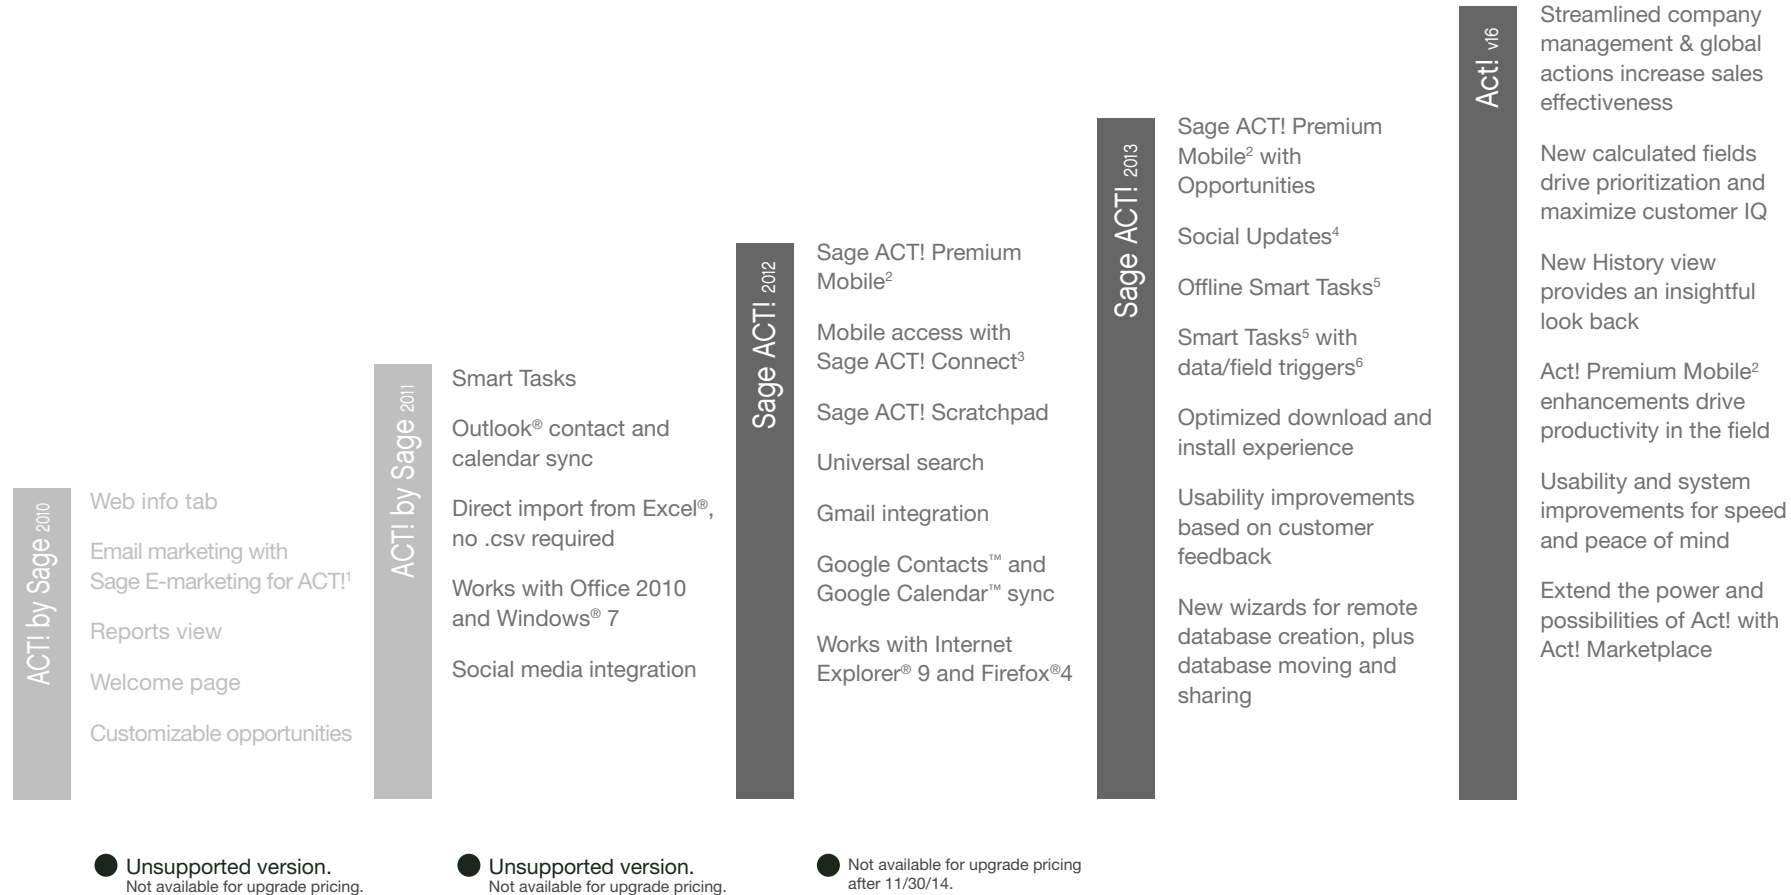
ACT! by Sage 2010

Web info tab

Email marketing with Sage E-marketing for ACT!$^{1}$

Reports view

Welcome page

Customizable opportunities

ACT! by Sage 2011

Smart Tasks

Outlook® contact and calendar sync

Direct import from Excel®, no .csv required

Works with Office 2010 and Windows® 7

Social media integration

Sage ACT! 2012

Sage ACT! Premium Mobile$^{2}$

Mobile access with Sage ACT! Connect$^{3}$

Sage ACT! Scratchpad

Universal search

Gmail integration

Google Contacts™ and Google Calendar™ sync

Works with Internet Explorer® 9 and Firefox®4

Sage ACT! 2013

Sage ACT! Premium Mobile$^{2}$ with Opportunities

Social Updates$^{4}$

Offline Smart Tasks$^{5}$

Smart Tasks$^{5}$ with data/field triggers$^{6}$

Optimized download and install experience

Usability improvements based on customer feedback

New wizards for remote database creation, plus database moving and sharing

Act! v16

Streamlined company management & global actions increase sales effectiveness

New calculated fields drive prioritization and maximize customer IQ

New History view provides an insightful look back

Act! Premium Mobile$^{2}$ enhancements drive productivity in the field

Usability and system improvements for speed and peace of mind

Extend the power and possibilities of Act! with Act! Marketplace

Unsupported version.
Not available for upgrade pricing.

Unsupported version.
Not available for upgrade pricing.

Not available for upgrade pricing after 11/30/14.